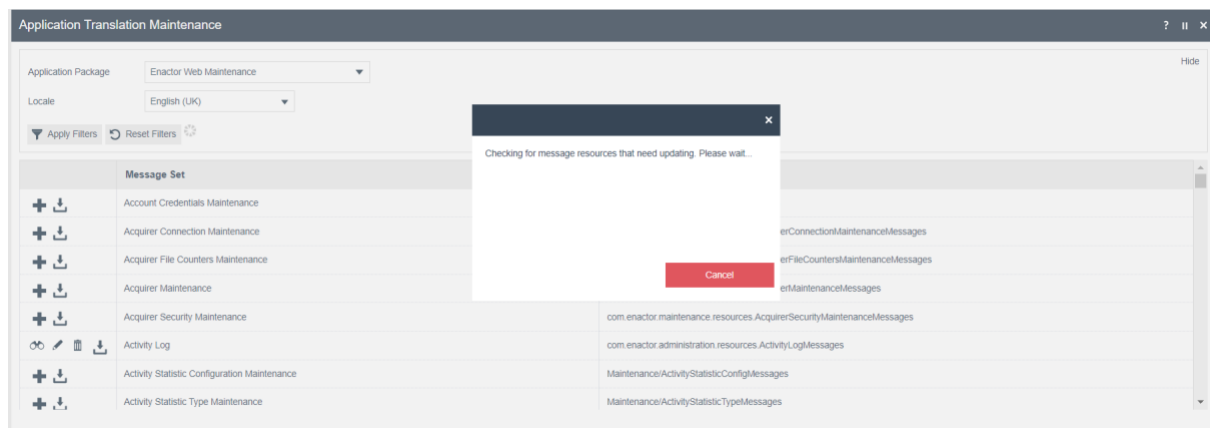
Application Translation Maintenance

? II ✕

Hide

Application Package Enactor Web Maintenance

Locale English (UK)

Apply Filters Reset Filters

Checking for message resources that need updating. Please wait...

Cancel

| Message Set | |
|---|---|
| Account Credentials Maintenance | |
| Acquirer Connection Maintenance | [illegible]erConnectionMaintenanceMessages |
| Acquirer File Counters Maintenance | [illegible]erFileCountersMaintenanceMessages |
| Acquirer Maintenance | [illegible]erMaintenanceMessages |
| Acquirer Security Maintenance | com.enactor.maintenance.resources.AcquirerSecurityMaintenanceMessages |
| Activity Log | com.enactor.administration.resources.ActivityLogMessages |
| Activity Statistic Configuration Maintenance | Maintenance/ActivityStatisticConfigMessages |
| Activity Statistic Type Maintenance | Maintenance/ActivityStatisticTypeMessages |